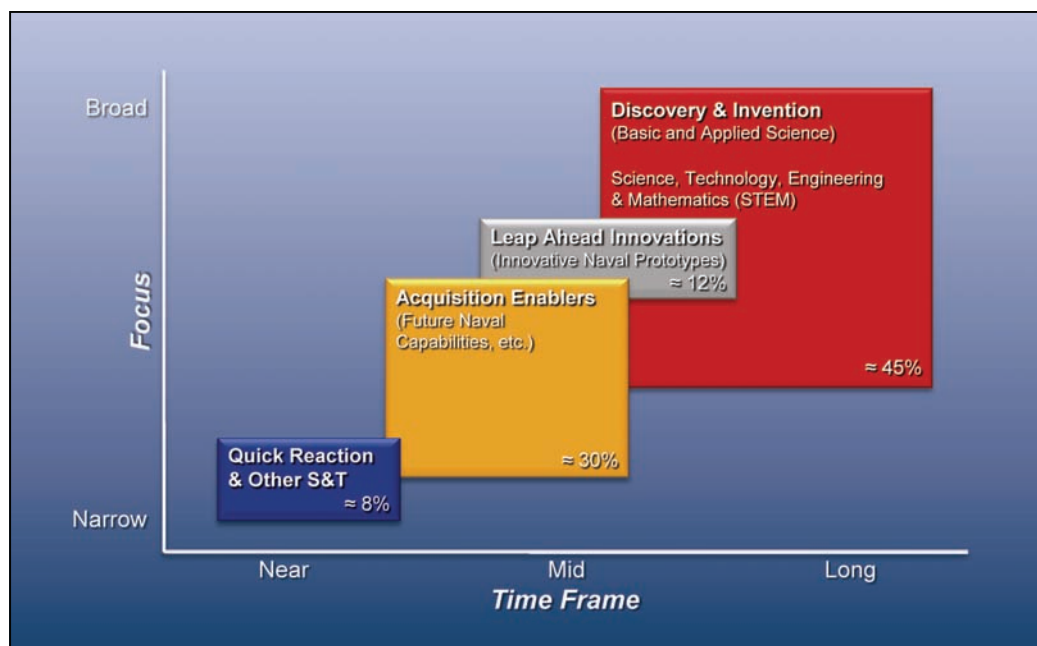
Broad

Focus

Narrow

Discovery & Invention
(Basic and Applied Science)

Science, Technology, Engineering & Mathematics (STEM)

≈ 45%

Leap Ahead Innovations
(Innovative Naval Prototypes)
≈ 12%

Acquisition Enablers
(Future Naval Capabilities, etc.)

≈ 30%

Quick Reaction & Other S&T
≈ 8%

Near

Mid

Long

Time Frame